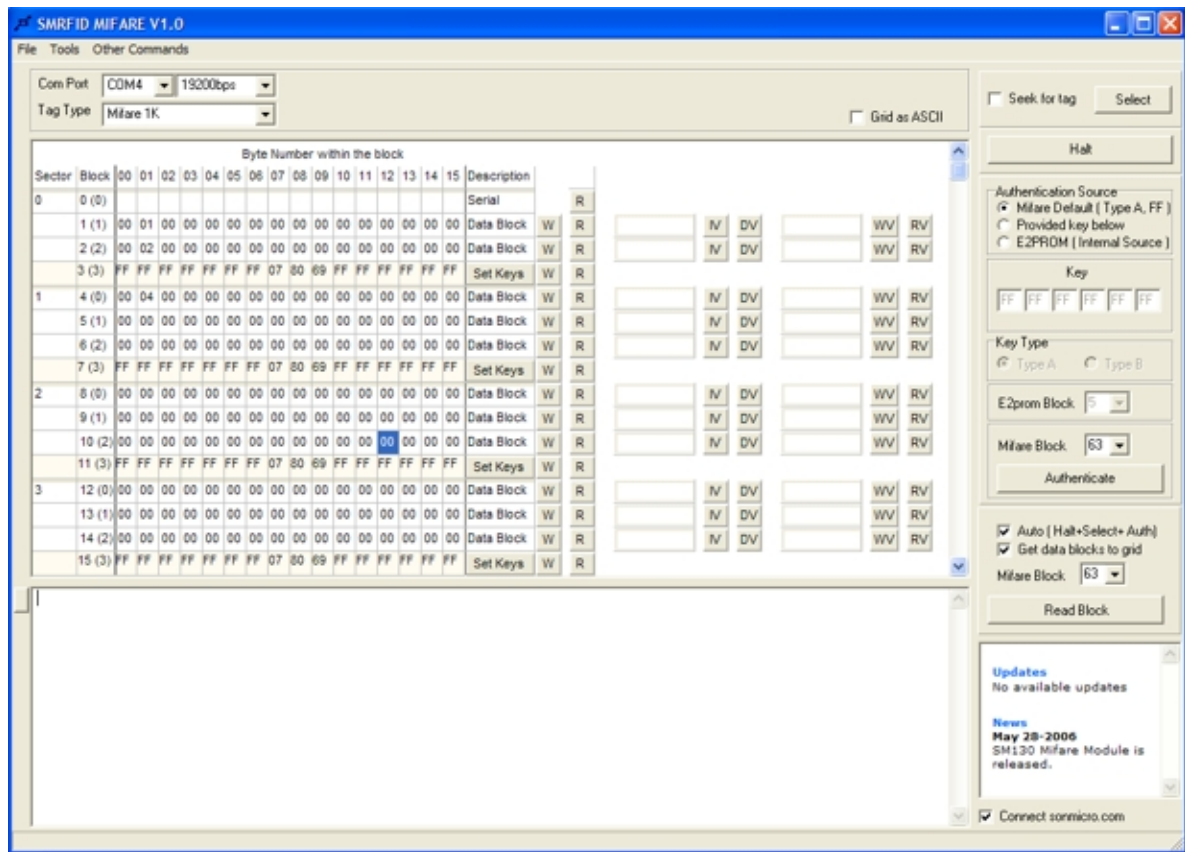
SMRFID MIFARE V1.0

File Tools Other Commands

Com Port COM4 19200bps
Tag Type Mifare 1K

Grid as ASCII

Seek for tag Select

Byte Number within the block

| Sector | Block | 00 | 01 | 02 | 03 | 04 | 05 | 06 | 07 | 08 | 09 | 10 | 11 | 12 | 13 | 14 | 15 | Description | | | | | | | | |
|---|---|---|---|---|---|---|---|---|---|---|---|---|---|---|---|---|---|---|---|---|---|---|---|---|---|---|
| 0 | 0 (0) | | | | | | | | | | | | | | | | | Serial | | R | | | | | | |
| | 1 (1) | 00 | 01 | 00 | 00 | 00 | 00 | 00 | 00 | 00 | 00 | 00 | 00 | 00 | 00 | 00 | 00 | Data Block | W | R | IV | DV | | WV | RV | |
| | 2 (2) | 00 | 02 | 00 | 00 | 00 | 00 | 00 | 00 | 00 | 00 | 00 | 00 | 00 | 00 | 00 | 00 | Data Block | W | R | IV | DV | | WV | RV | |
| | 3 (3) | FF | FF | FF | FF | FF | FF | FF | 07 | 80 | 69 | FF | FF | FF | FF | FF | FF | Set Keys | W | R | | | | | | |
| 1 | 4 (0) | 00 | 04 | 00 | 00 | 00 | 00 | 00 | 00 | 00 | 00 | 00 | 00 | 00 | 00 | 00 | 00 | Data Block | W | R | IV | DV | | WV | RV | |
| | 5 (1) | 00 | 00 | 00 | 00 | 00 | 00 | 00 | 00 | 00 | 00 | 00 | 00 | 00 | 00 | 00 | 00 | Data Block | W | R | IV | DV | | WV | RV | |
| | 6 (2) | 00 | 00 | 00 | 00 | 00 | 00 | 00 | 00 | 00 | 00 | 00 | 00 | 00 | 00 | 00 | 00 | Data Block | W | R | IV | DV | | WV | RV | |
| | 7 (3) | FF | FF | FF | FF | FF | FF | FF | 07 | 80 | 69 | FF | FF | FF | FF | FF | FF | Set Keys | W | R | | | | | | |
| 2 | 8 (0) | 00 | 00 | 00 | 00 | 00 | 00 | 00 | 00 | 00 | 00 | 00 | 00 | 00 | 00 | 00 | 00 | Data Block | W | R | IV | DV | | WV | RV | |
| | 9 (1) | 00 | 00 | 00 | 00 | 00 | 00 | 00 | 00 | 00 | 00 | 00 | 00 | 00 | 00 | 00 | 00 | Data Block | W | R | IV | DV | | WV | RV | |
| | 10 (2) | 00 | 00 | 00 | 00 | 00 | 00 | 00 | 00 | 00 | 00 | 00 | 00 | 00 | 00 | 00 | 00 | Data Block | W | R | IV | DV | | WV | RV | |
| | 11 (3) | FF | FF | FF | FF | FF | FF | FF | 07 | 80 | 69 | FF | FF | FF | FF | FF | FF | Set Keys | W | R | | | | | | |
| 3 | 12 (0) | 00 | 00 | 00 | 00 | 00 | 00 | 00 | 00 | 00 | 00 | 00 | 00 | 00 | 00 | 00 | 00 | Data Block | W | R | IV | DV | | WV | RV | |
| | 13 (1) | 00 | 00 | 00 | 00 | 00 | 00 | 00 | 00 | 00 | 00 | 00 | 00 | 00 | 00 | 00 | 00 | Data Block | W | R | IV | DV | | WV | RV | |
| | 14 (2) | 00 | 00 | 00 | 00 | 00 | 00 | 00 | 00 | 00 | 00 | 00 | 00 | 00 | 00 | 00 | 00 | Data Block | W | R | IV | DV | | WV | RV | |
| | 15 (3) | FF | FF | FF | FF | FF | FF | FF | 07 | 80 | 69 | FF | FF | FF | FF | FF | FF | Set Keys | W | R | | | | | | |

Halt

Authentication Source
Mifare Default ( Type A, FF )
Provided key below
E2PROM ( Internal Source )

Key
FF FF FF FF FF FF

Key Type
Type A Type B

E2prom Block 5

Mifare Block 63

Authenticate

Auto ( Halt+Select+ Auth)
Get data blocks to grid

Mifare Block 63

Read Block

Updates
No available updates

News
May 28-2006
SM130 Mifare Module is released.

Connect sonmicro.com